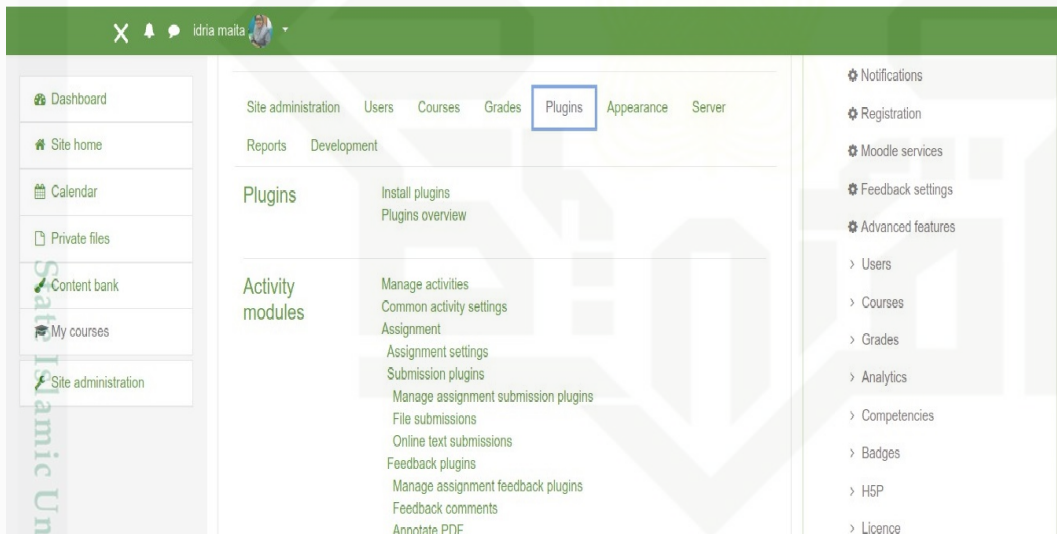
X idria maita

Dashboard
Site home
Calendar
Private files
Content bank
My courses
Site administration

Site administration Users Courses Grades Plugins Appearance Server
Reports Development

Plugins
Install plugins
Plugins overview

Activity modules
Manage activities
Common activity settings
Assignment
Assignment settings
Submission plugins
Manage assignment submission plugins
File submissions
Online text submissions
Feedback plugins
Manage assignment feedback plugins
Feedback comments
Annotate PDF

Notifications
Registration
Moodle services
Feedback settings
Advanced features
> Users
> Courses
> Grades
> Analytics
> Competencies
> Badges
> H5P
> Licence

State Islamic Un